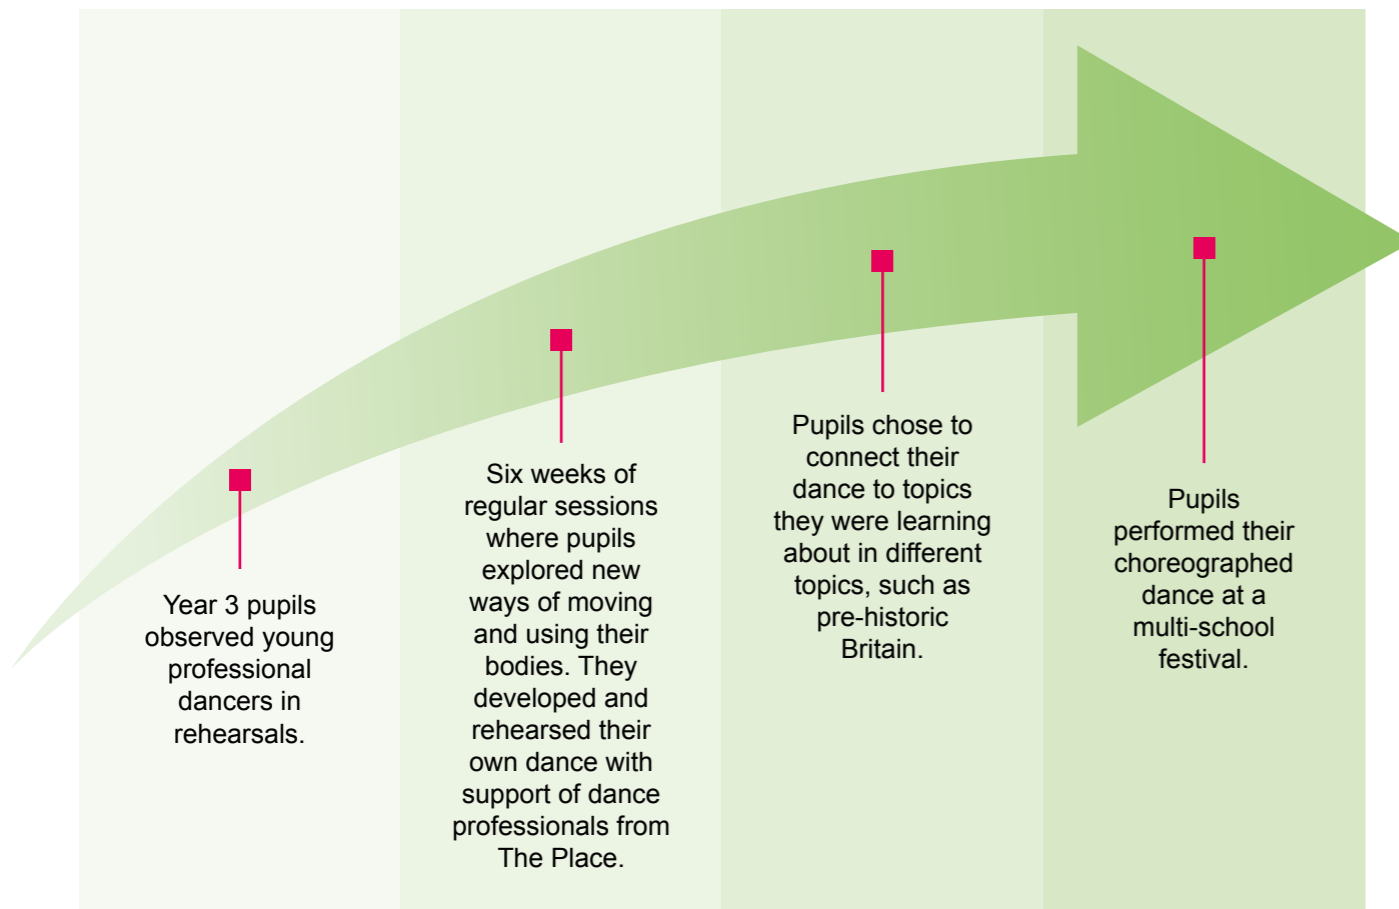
Year 3 pupils observed young professional dancers in rehearsals.

Six weeks of regular sessions where pupils explored new ways of moving and using their bodies. They developed and rehearsed their own dance with support of dance professionals from The Place.

Pupils chose to connect their dance to topics they were learning about in different topics, such as pre-historic Britain.

Pupils performed their choreographed dance at a multi-school festival.